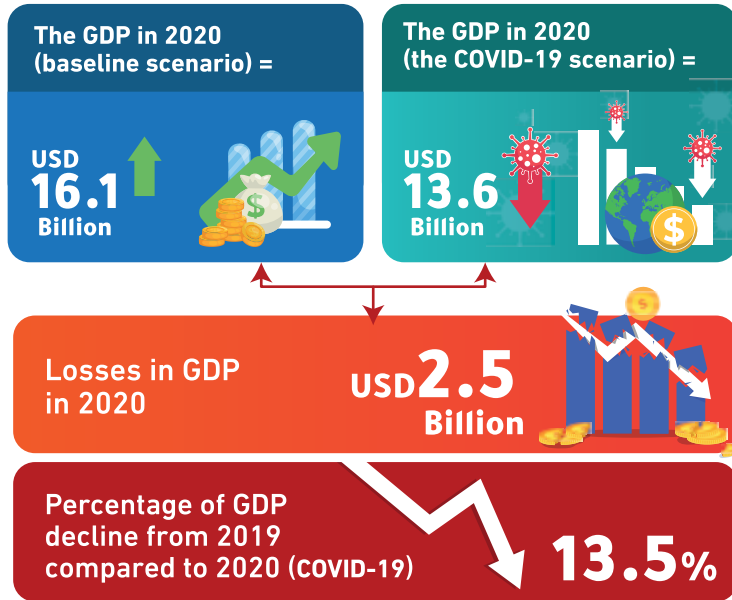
The GDP in 2020 (baseline scenario) =

USD 16.1 Billion

The GDP in 2020 (the COVID-19 scenario) =

USD 13.6 Billion

Losses in GDP in 2020

USD 2.5 Billion

Percentage of GDP decline from 2019 compared to 2020 (COVID-19)

13.5%